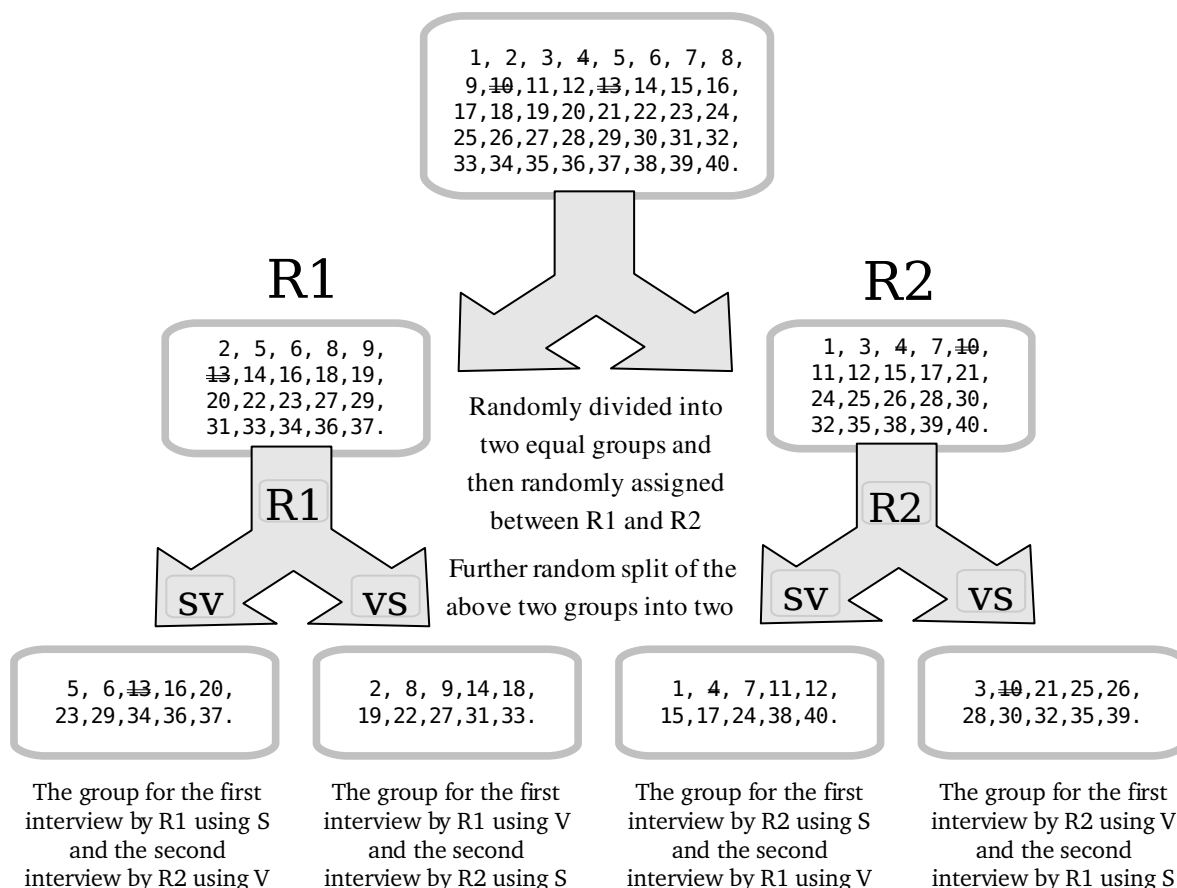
1, 2, 3, 4, 5, 6, 7, 8, 9, ~~10~~, 11, 12, ~~13~~, 14, 15, 16, 17, 18, 19, 20, 21, 22, 23, 24, 25, 26, 27, 28, 29, 30, 31, 32, 33, 34, 35, 36, 37, 38, 39, 40.

R1

2, 5, 6, 8, 9, ~~13~~, 14, 16, 18, 19, 20, 22, 23, 27, 29, 31, 33, 34, 36, 37.

R1

SV

VS

Randomly divided into two equal groups and then randomly assigned between R1 and R2

Further random split of the above two groups into two

R2

1, 3, 4, 7, ~~10~~, 11, 12, 15, 17, 21, 24, 25, 26, 28, 30, 32, 35, 38, 39, 40.

R2

SV

VS

5, 6, ~~13~~, 16, 20, 23, 29, 34, 36, 37.

The group for the first interview by R1 using S and the second interview by R2 using V

2, 8, 9, 14, 18, 19, 22, 27, 31, 33.

The group for the first interview by R1 using V and the second interview by R2 using S

1, 4, 7, 11, 12, 15, 17, 24, 38, 40.

The group for the first interview by R2 using S and the second interview by R1 using V

3, ~~10~~, 21, 25, 26, 28, 30, 32, 35, 39.

The group for the first interview by R2 using V and the second interview by R1 using S